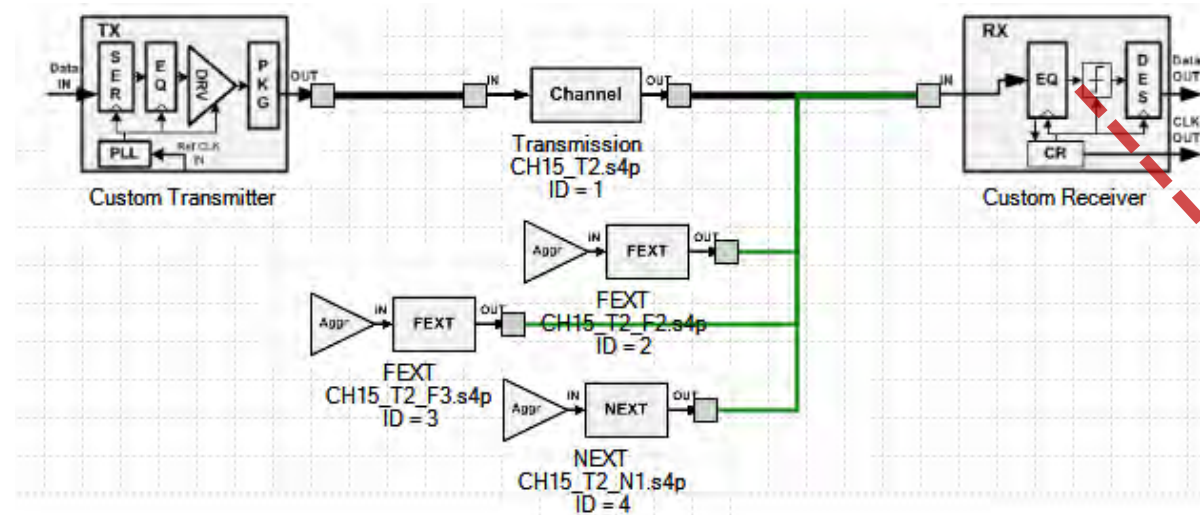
TX
Data IN
SER
EQ
DRV
PKG
PLL
Ref CLK IN
OUT
Custom Transmitter
IN
Channel
OUT
Transmission
CH15_T2.s4p
ID = 1
RX
IN
EQ
DES
Data OUT
CLK OUT
CR
Custom Receiver
Aggr
IN
FEXT
OUT
FEXT
CH15_T2_F2.s4p
ID = 2
Aggr
IN
FEXT
OUT
FEXT
CH15_T2_F3.s4p
ID = 3
Aggr
IN
NEXT
OUT
NEXT
CH15_T2_N1.s4p
ID = 4